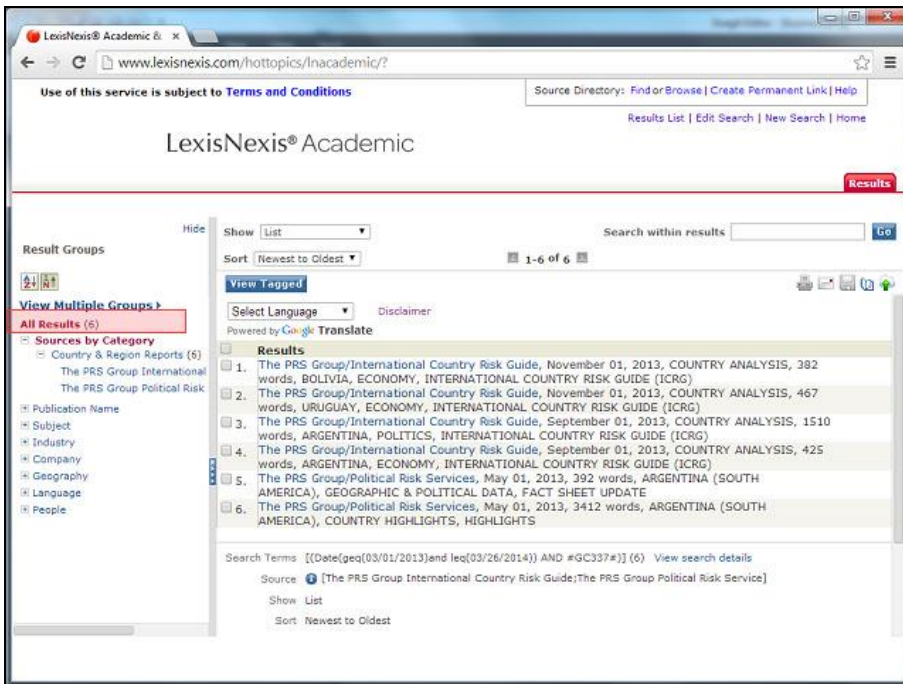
LexisNexis® Academic & ×

www.lexisnexis.com/hottopics/lnacademic/?

Use of this service is subject to Terms and Conditions

Source Directory: Find or Browse | Create Permanent Link | Help

Results List | Edit Search | New Search | Home

LexisNexis® Academic

Results

Hide

Result Groups

View Multiple Groups ▸

All Results (6)

Sources by Category

Country & Region Reports (6)

The PRS Group International

The PRS Group Political Risk

Publication Name

Subject

Industry

Company

Geography

Language

People

Show List

Sort Newest to Oldest

Search within results Go

1-6 of 6

View Tagged

Select Language Disclaimer

Powered by Google Translate

Results

1. The PRS Group/International Country Risk Guide, November 01, 2013, COUNTRY ANALYSIS, 382 words, BOLIVIA, ECONOMY, INTERNATIONAL COUNTRY RISK GUIDE (ICRG)

2. The PRS Group/International Country Risk Guide, November 01, 2013, COUNTRY ANALYSIS, 467 words, URUGUAY, ECONOMY, INTERNATIONAL COUNTRY RISK GUIDE (ICRG)

3. The PRS Group/International Country Risk Guide, September 01, 2013, COUNTRY ANALYSIS, 1510 words, ARGENTINA, POLITICS, INTERNATIONAL COUNTRY RISK GUIDE (ICRG)

4. The PRS Group/International Country Risk Guide, September 01, 2013, COUNTRY ANALYSIS, 425 words, ARGENTINA, ECONOMY, INTERNATIONAL COUNTRY RISK GUIDE (ICRG)

5. The PRS Group/Political Risk Services, May 01, 2013, 392 words, ARGENTINA (SOUTH AMERICA), GEOGRAPHIC & POLITICAL DATA, FACT SHEET UPDATE

6. The PRS Group/Political Risk Services, May 01, 2013, 3412 words, ARGENTINA (SOUTH AMERICA), COUNTRY HIGHLIGHTS, HIGHLIGHTS

Search Terms [(Date(geq(03/01/2013)and leq(03/26/2014)) AND #GC337#)] (6) View search details

Source [The PRS Group International Country Risk Guide;The PRS Group Political Risk Service]

Show List

Sort Newest to Oldest